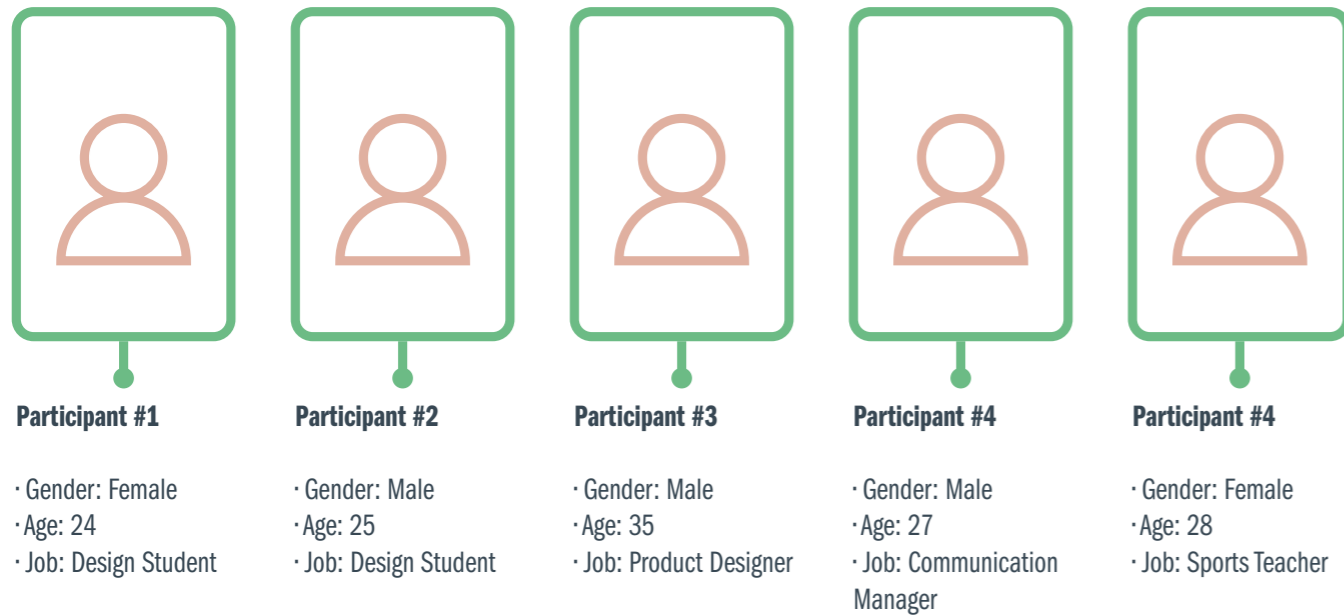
Participant #1

· Gender: Female
· Age: 24
· Job: Design Student

Participant #2

· Gender: Male
· Age: 25
· Job: Design Student

Participant #3

· Gender: Male
· Age: 35
· Job: Product Designer

Participant #4

· Gender: Male
· Age: 27
· Job: Communication Manager

Participant #4

· Gender: Female
· Age: 28
· Job: Sports Teacher